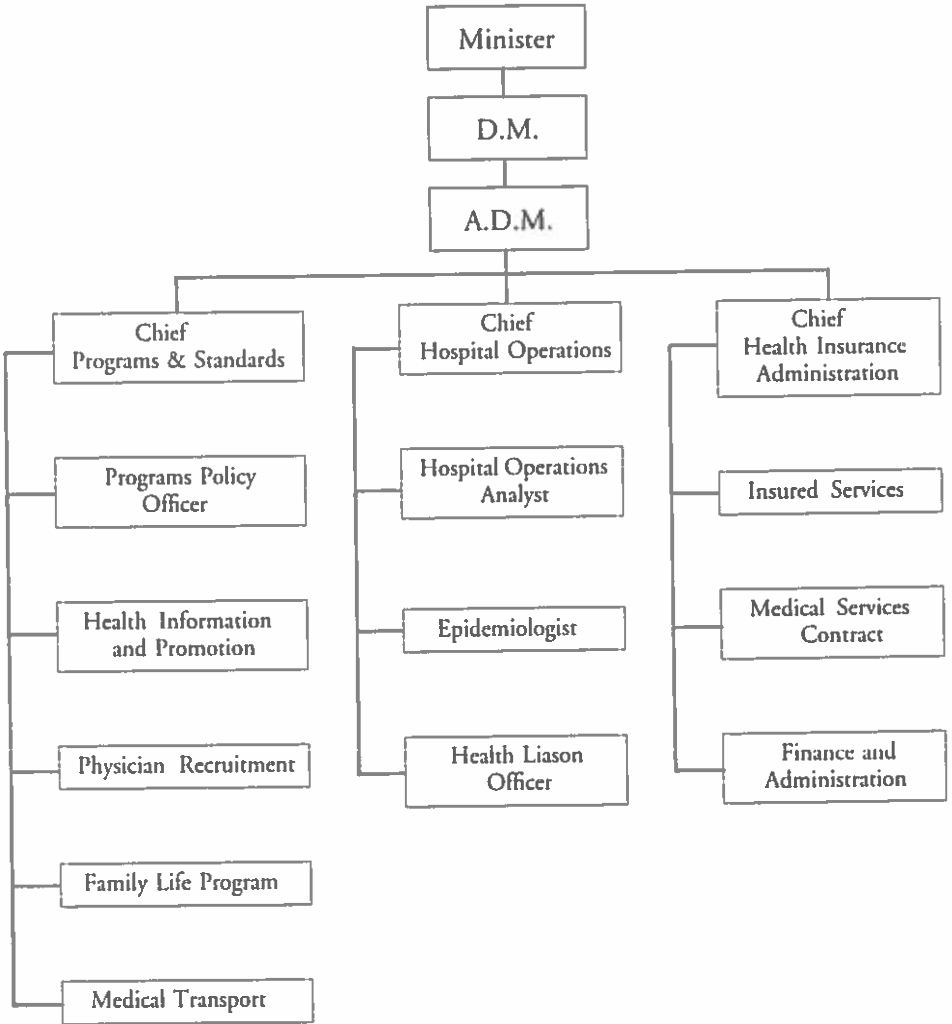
Minister

D.M.

A.D.M.

Chief
Programs & Standards

Programs Policy Officer

Health Information and Promotion

Physician Recruitment

Family Life Program

Medical Transport

Chief
Hospital Operations

Hospital Operations Analyst

Epidemiologist

Health Liason Officer

Chief
Health Insurance Administration

Insured Services

Medical Services Contract

Finance and Administration